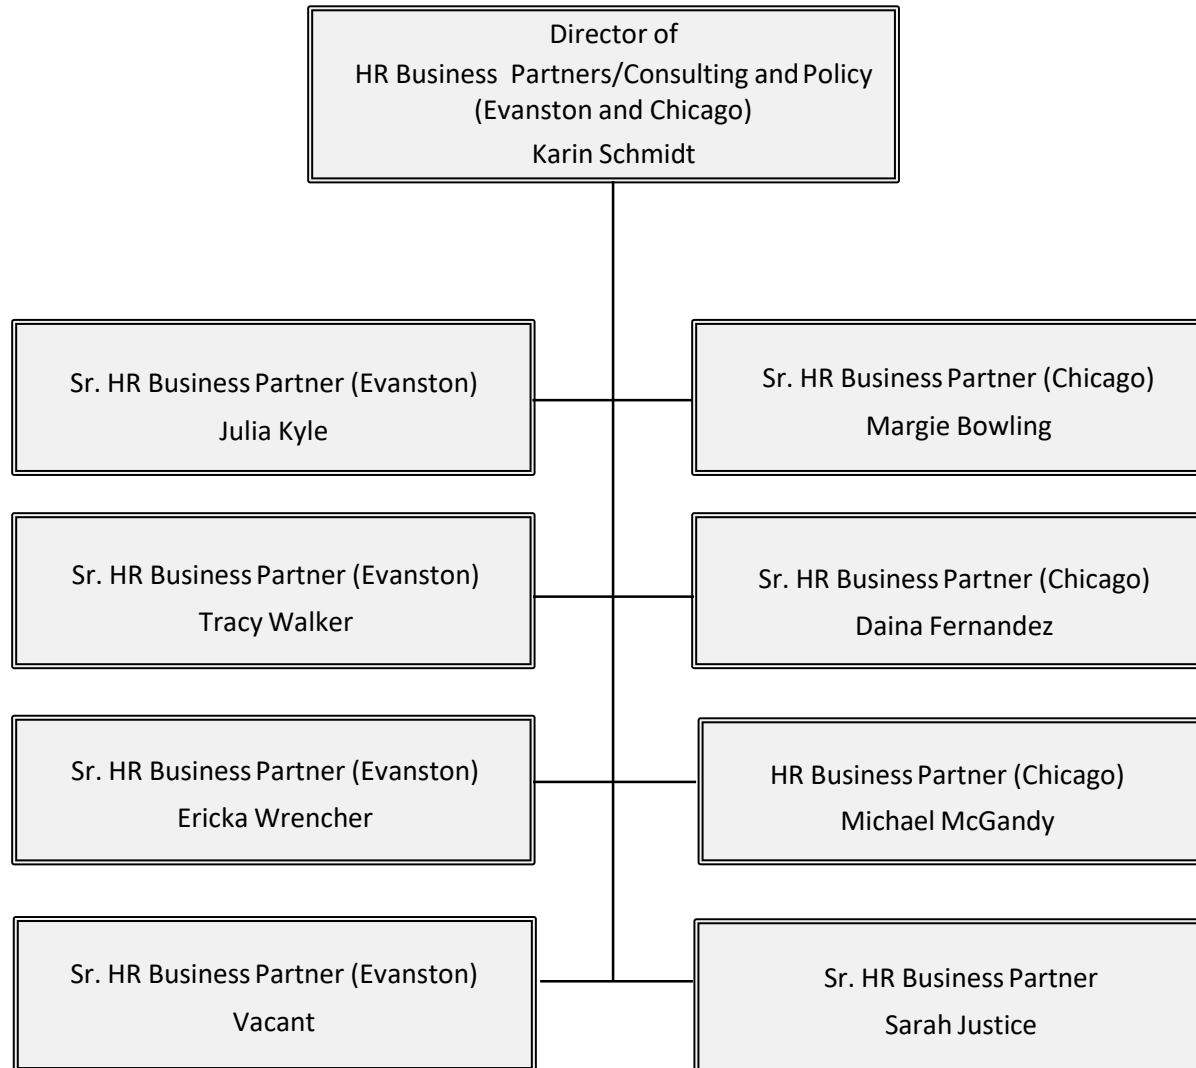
Director of
HR Business Partners/Consulting and Policy
(Evanston and Chicago)
Karin Schmidt

Sr. HR Business Partner (Evanston)
Julia Kyle

Sr. HR Business Partner (Chicago)
Margie Bowling

Sr. HR Business Partner (Evanston)
Tracy Walker

Sr. HR Business Partner (Chicago)
Daina Fernandez

Sr. HR Business Partner (Evanston)
Ericka Wrencher

HR Business Partner (Chicago)
Michael McGandy

Sr. HR Business Partner (Evanston)
Vacant

Sr. HR Business Partner
Sarah Justice